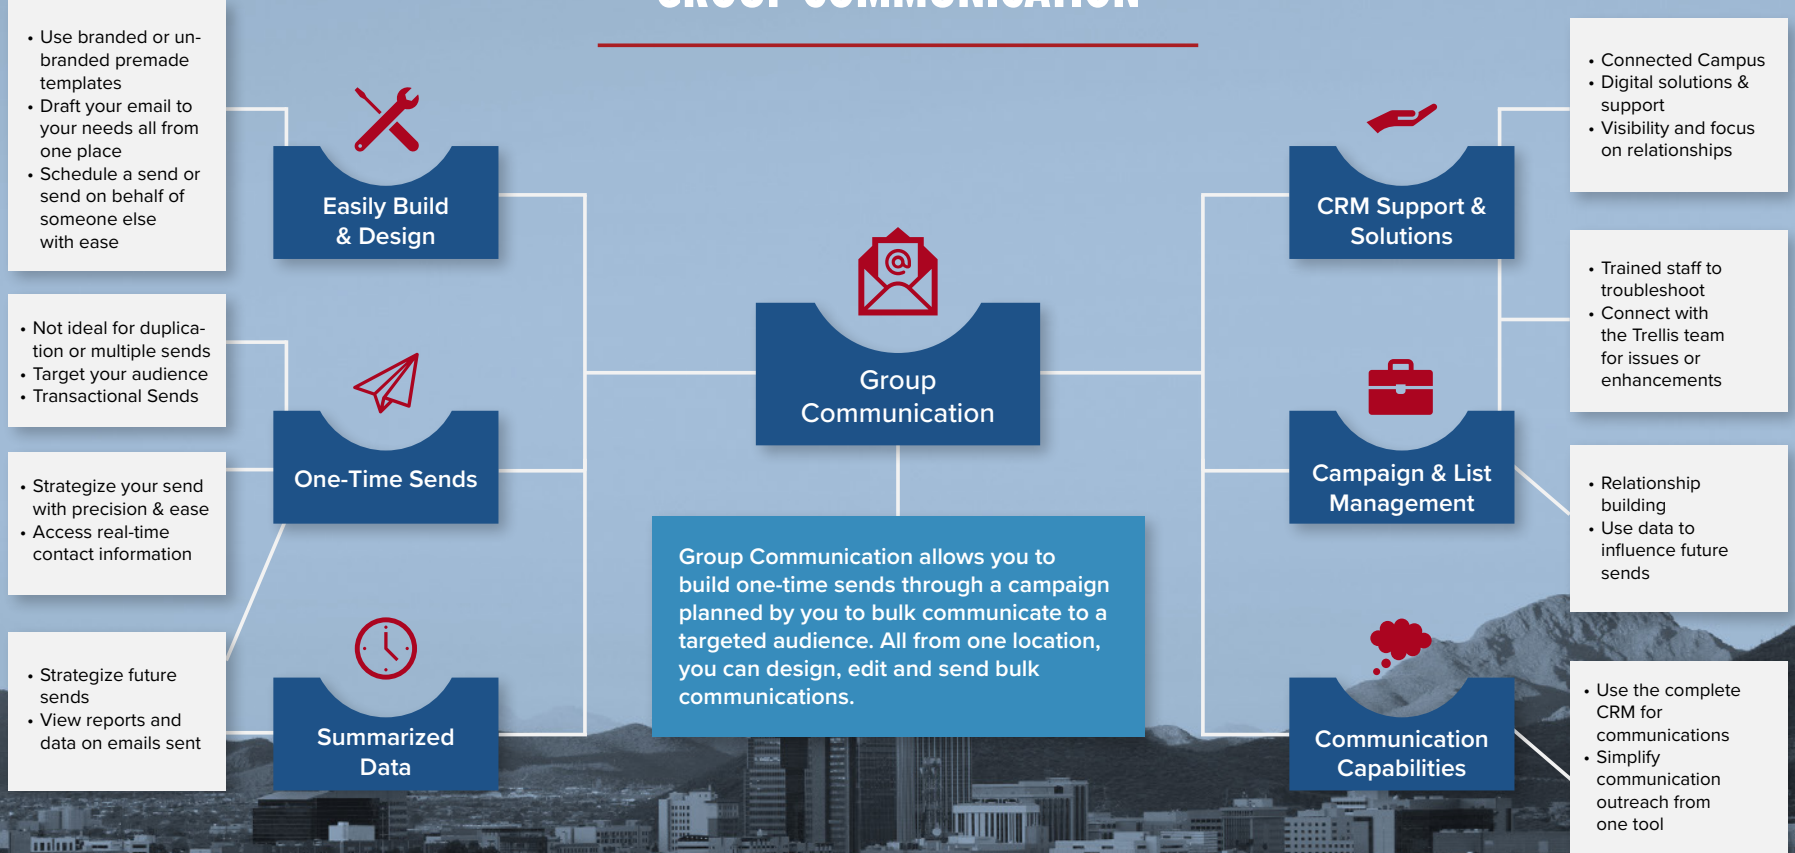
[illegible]

• Use branded or unbranded premade templates
• Draft your email to your needs all from one place
• Schedule a send or send on behalf of someone else with ease

Easily Build & Design

• Not ideal for duplication or multiple sends
• Target your audience
• Transactional Sends

One-Time Sends

• Strategize your send with precision & ease
• Access real-time contact information

• Strategize future sends
• View reports and data on emails sent

Summarized Data

Group Communication

Group Communication allows you to build one-time sends through a campaign planned by you to bulk communicate to a targeted audience. All from one location, you can design, edit and send bulk communications.

CRM Support & Solutions

• Connected Campus
• Digital solutions & support
• Visibility and focus on relationships

• Trained staff to troubleshoot
• Connect with the Trellis team for issues or enhancements

Campaign & List Management

• Relationship building
• Use data to influence future sends

Communication Capabilities

• Use the complete CRM for communications
• Simplify communication outreach from one tool